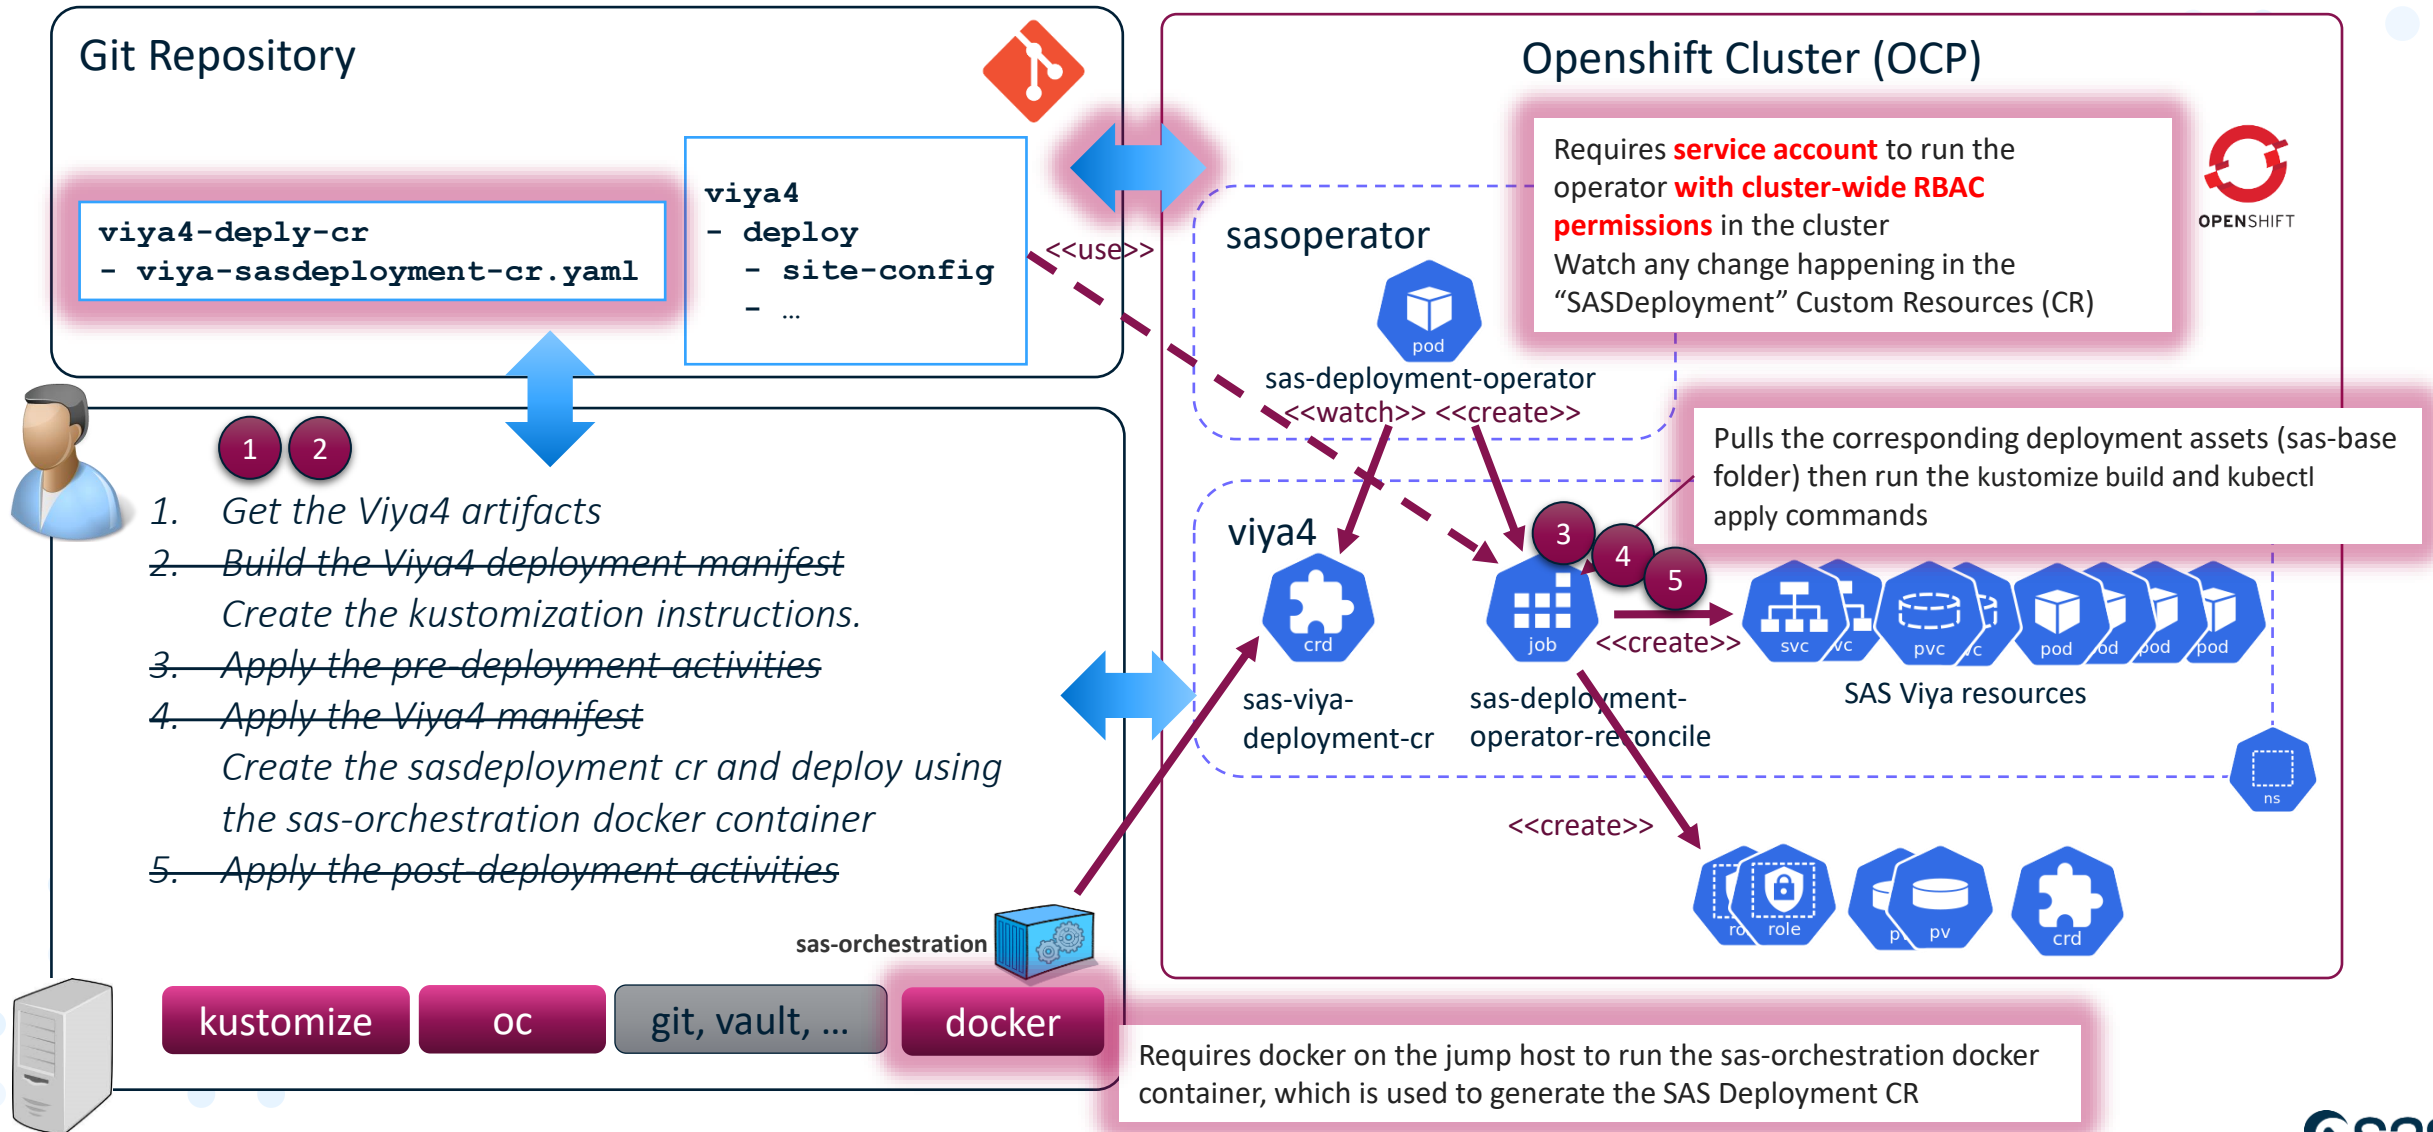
Git Repository

viya4-deply-cr
- viya-sasdeployment-cr.yaml

viya4
- deploy
  - site-config
  - …

<<use>>

Openshift Cluster (OCP)

Requires **service account** to run the operator **with cluster-wide RBAC permissions** in the cluster
Watch any change happening in the “SASDeployment” Custom Resources (CR)

OPENSHIFT

sasoperator

pod

sas-deployment-operator
<<watch>> <<create>>

Pulls the corresponding deployment assets (sas-base folder) then run the kustomize build and kubectl apply commands

1 2

1. Get the Viya4 artifacts
~~2. Build the Viya4 deployment manifest~~
Create the kustomization instructions.
~~3. Apply the pre-deployment activities~~
~~4. Apply the Viya4 manifest~~
Create the sasdeployment cr and deploy using the sas-orchestration docker container
~~5. Apply the post-deployment activities~~

viya4

crd
sas-viya-deployment-cr

3 4 5

job
sas-deployment-operator-reconcile

<<create>>

svc vc pvc vc pod od pod pod

SAS Viya resources

ns

<<create>>

ro role p pv crd

sas-orchestration

kustomize | oc | git, vault, … | docker

Requires docker on the jump host to run the sas-orchestration docker container, which is used to generate the SAS Deployment CR